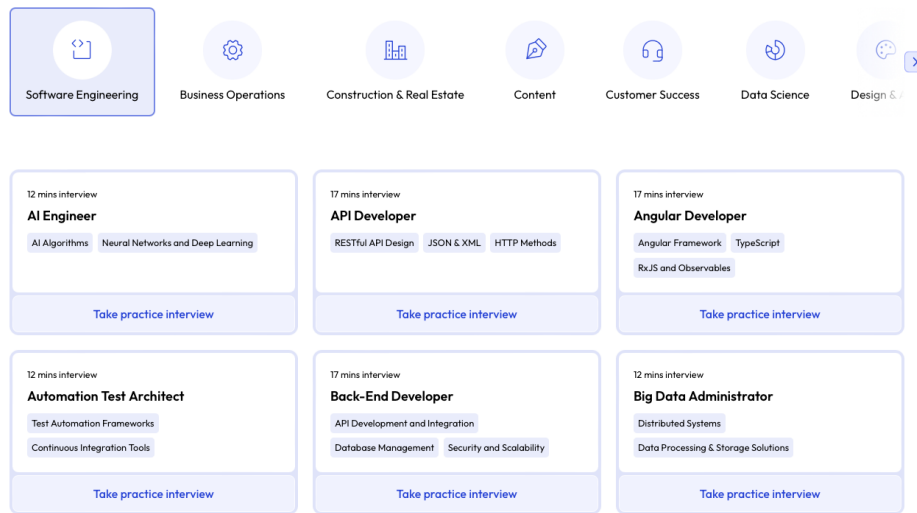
Software Engineering

Business Operations

Construction & Real Estate

Content

Customer Success

Data Science

Design & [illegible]

12 mins interview
AI Engineer
AI Algorithms
Neural Networks and Deep Learning
Take practice interview

17 mins interview
API Developer
RESTful API Design
JSON & XML
HTTP Methods
Take practice interview

17 mins interview
Angular Developer
Angular Framework
TypeScript
RxJS and Observables
Take practice interview

12 mins interview
Automation Test Architect
Test Automation Frameworks
Continuous Integration Tools
Take practice interview

17 mins interview
Back-End Developer
API Development and Integration
Database Management
Security and Scalability
Take practice interview

12 mins interview
Big Data Administrator
Distributed Systems
Data Processing & Storage Solutions
Take practice interview